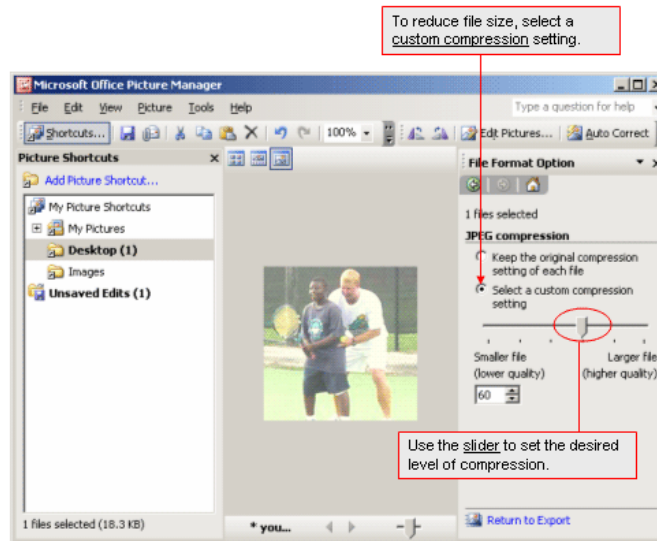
To reduce file size, select a custom compression setting.

Microsoft Office Picture Manager

File Edit View Picture Tools Help

Type a question for help

Shortcuts... 100% Edit Pictures... Auto Correct

Picture Shortcuts

Add Picture Shortcut...

My Picture Shortcuts

My Pictures

Desktop (1)

Images

Unsaved Edits (1)

File Format Option

1 files selected

JPEG compression

Keep the original compression setting of each file

Select a custom compression setting

Smaller file (lower quality)

Larger file (higher quality)

60

Use the slider to set the desired level of compression.

Return to Export

1 files selected (18.3 KB)

* you...